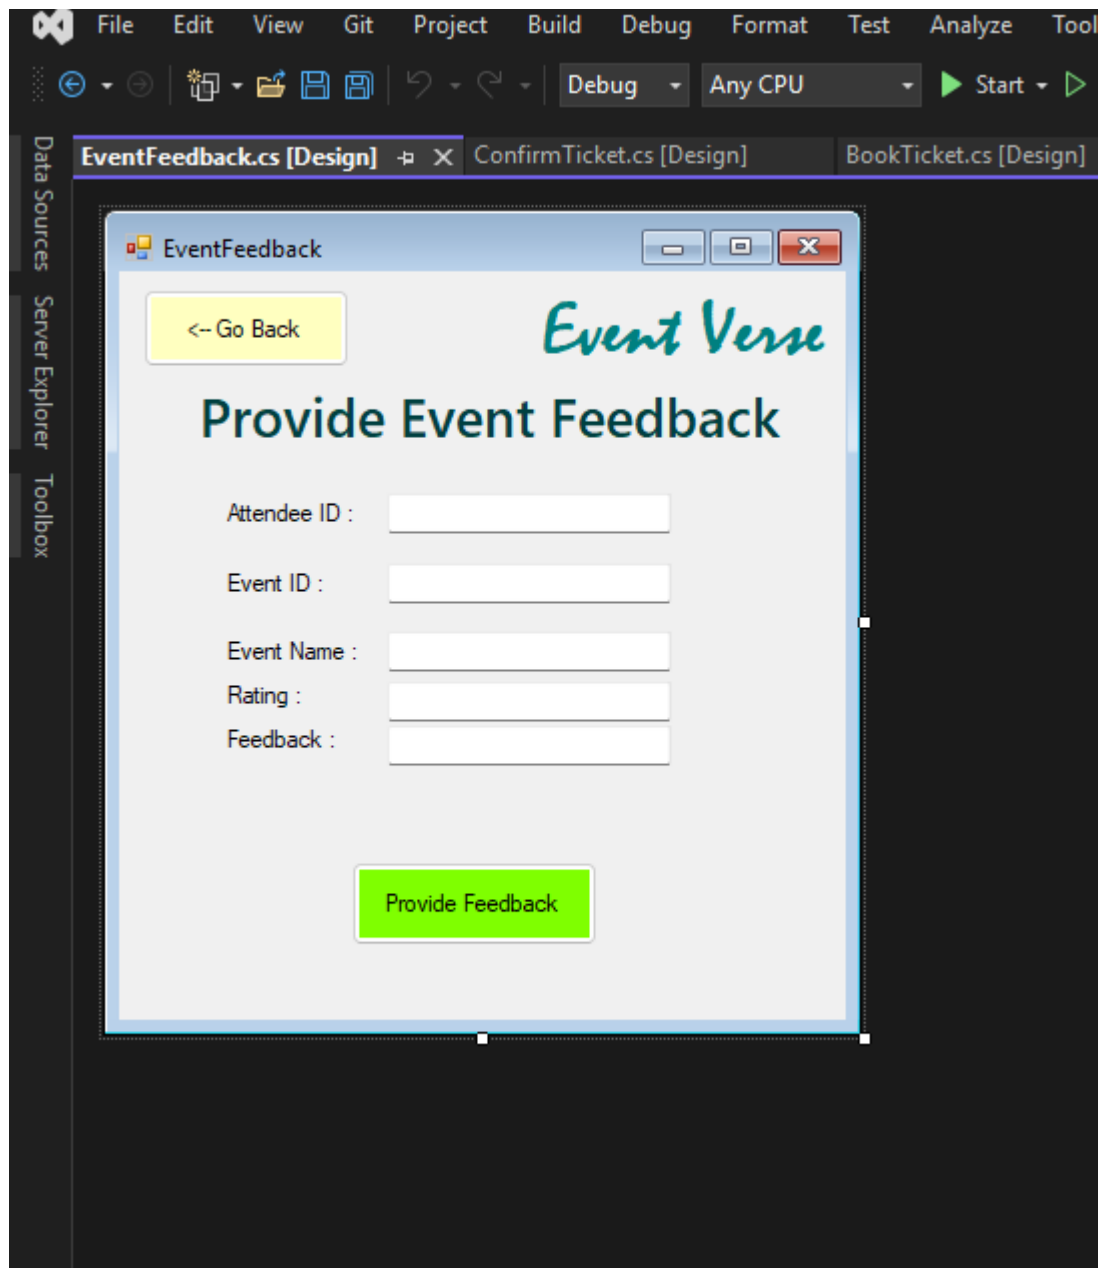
File Edit View Git Project Build Debug Format Test Analyze Tool

Debug Any CPU Start

Data Sources Server Explorer Toolbox

EventFeedback.cs [Design] ConfirmTicket.cs [Design] BookTicket.cs [Design]

EventFeedback

<-- Go Back

Event Verse

Provide Event Feedback

Attendee ID :

Event ID :

Event Name :

Rating :

Feedback :

Provide Feedback